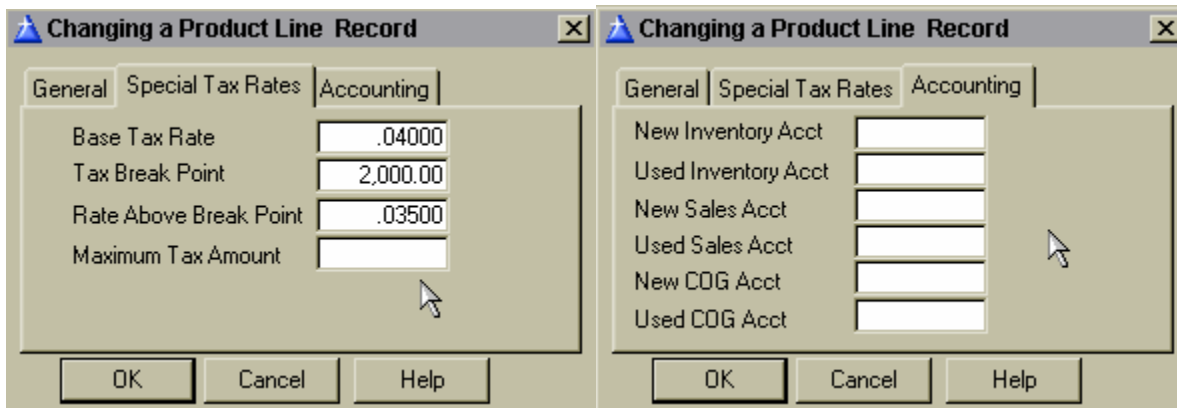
Changing a Product Line Record

General | Special Tax Rates | Accounting

Base Tax Rate .04000
Tax Break Point 2,000.00
Rate Above Break Point .03500
Maximum Tax Amount

OK | Cancel | Help

Changing a Product Line Record

General | Special Tax Rates | Accounting

New Inventory Acct
Used Inventory Acct
New Sales Acct
Used Sales Acct
New COG Acct
Used COG Acct

OK | Cancel | Help